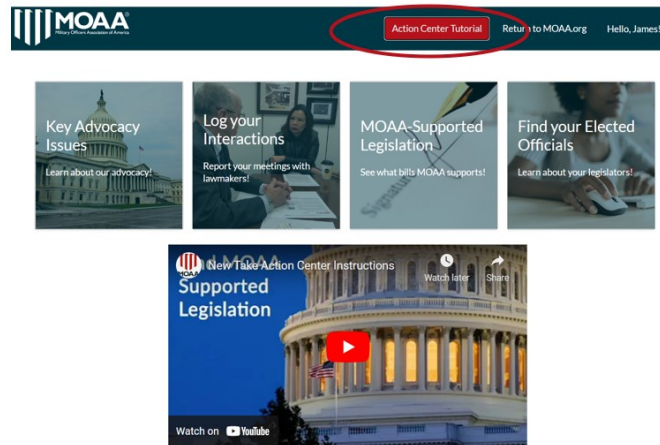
MOAA
Military Officers Association of America

Action Center Tutorial
Return to MOAA.org
Hello, James!

Key Advocacy Issues
Learn about our advocacy!

Log your Interactions
Report your meetings with lawmakers!

MOAA-Supported Legislation
See what bills MOAA supports!

Find your Elected Officials
Learn about your legislators!

New Take Action Center Instructions
Watch later
Share
MOAA
Supported Legislation
Watch on YouTube